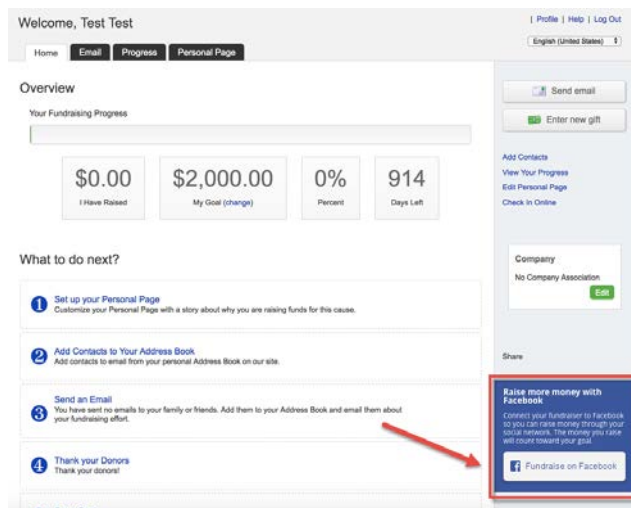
Welcome, Test Test

| Profile | Help | Log Out

English (United States)

Home Email Progress Personal Page

Overview

Your Fundraising Progress

$0.00
I Have Raised

$2,000.00
My Goal (change)

0%
Percent

914
Days Left

Send email

Enter new gift

Add Contacts
View Your Progress
Edit Personal Page
Check In Online

What to do next?

1 Set up your Personal Page
Customize your Personal Page with a story about why you are raising funds for this cause.

2 Add Contacts to Your Address Book
Add contacts to email from your personal Address Book on our site.

3 Send an Email
You have sent no emails to your family or friends. Add them to your Address Book and email them about your fundraising effort.

4 Thank your Donors
Thank your donors!

Company
No Company Association
Edit

Share

Raise more money with Facebook
Connect your fundraiser to Facebook so you can raise money through your social network. The money you raise will count toward your goal.

Fundraise on Facebook